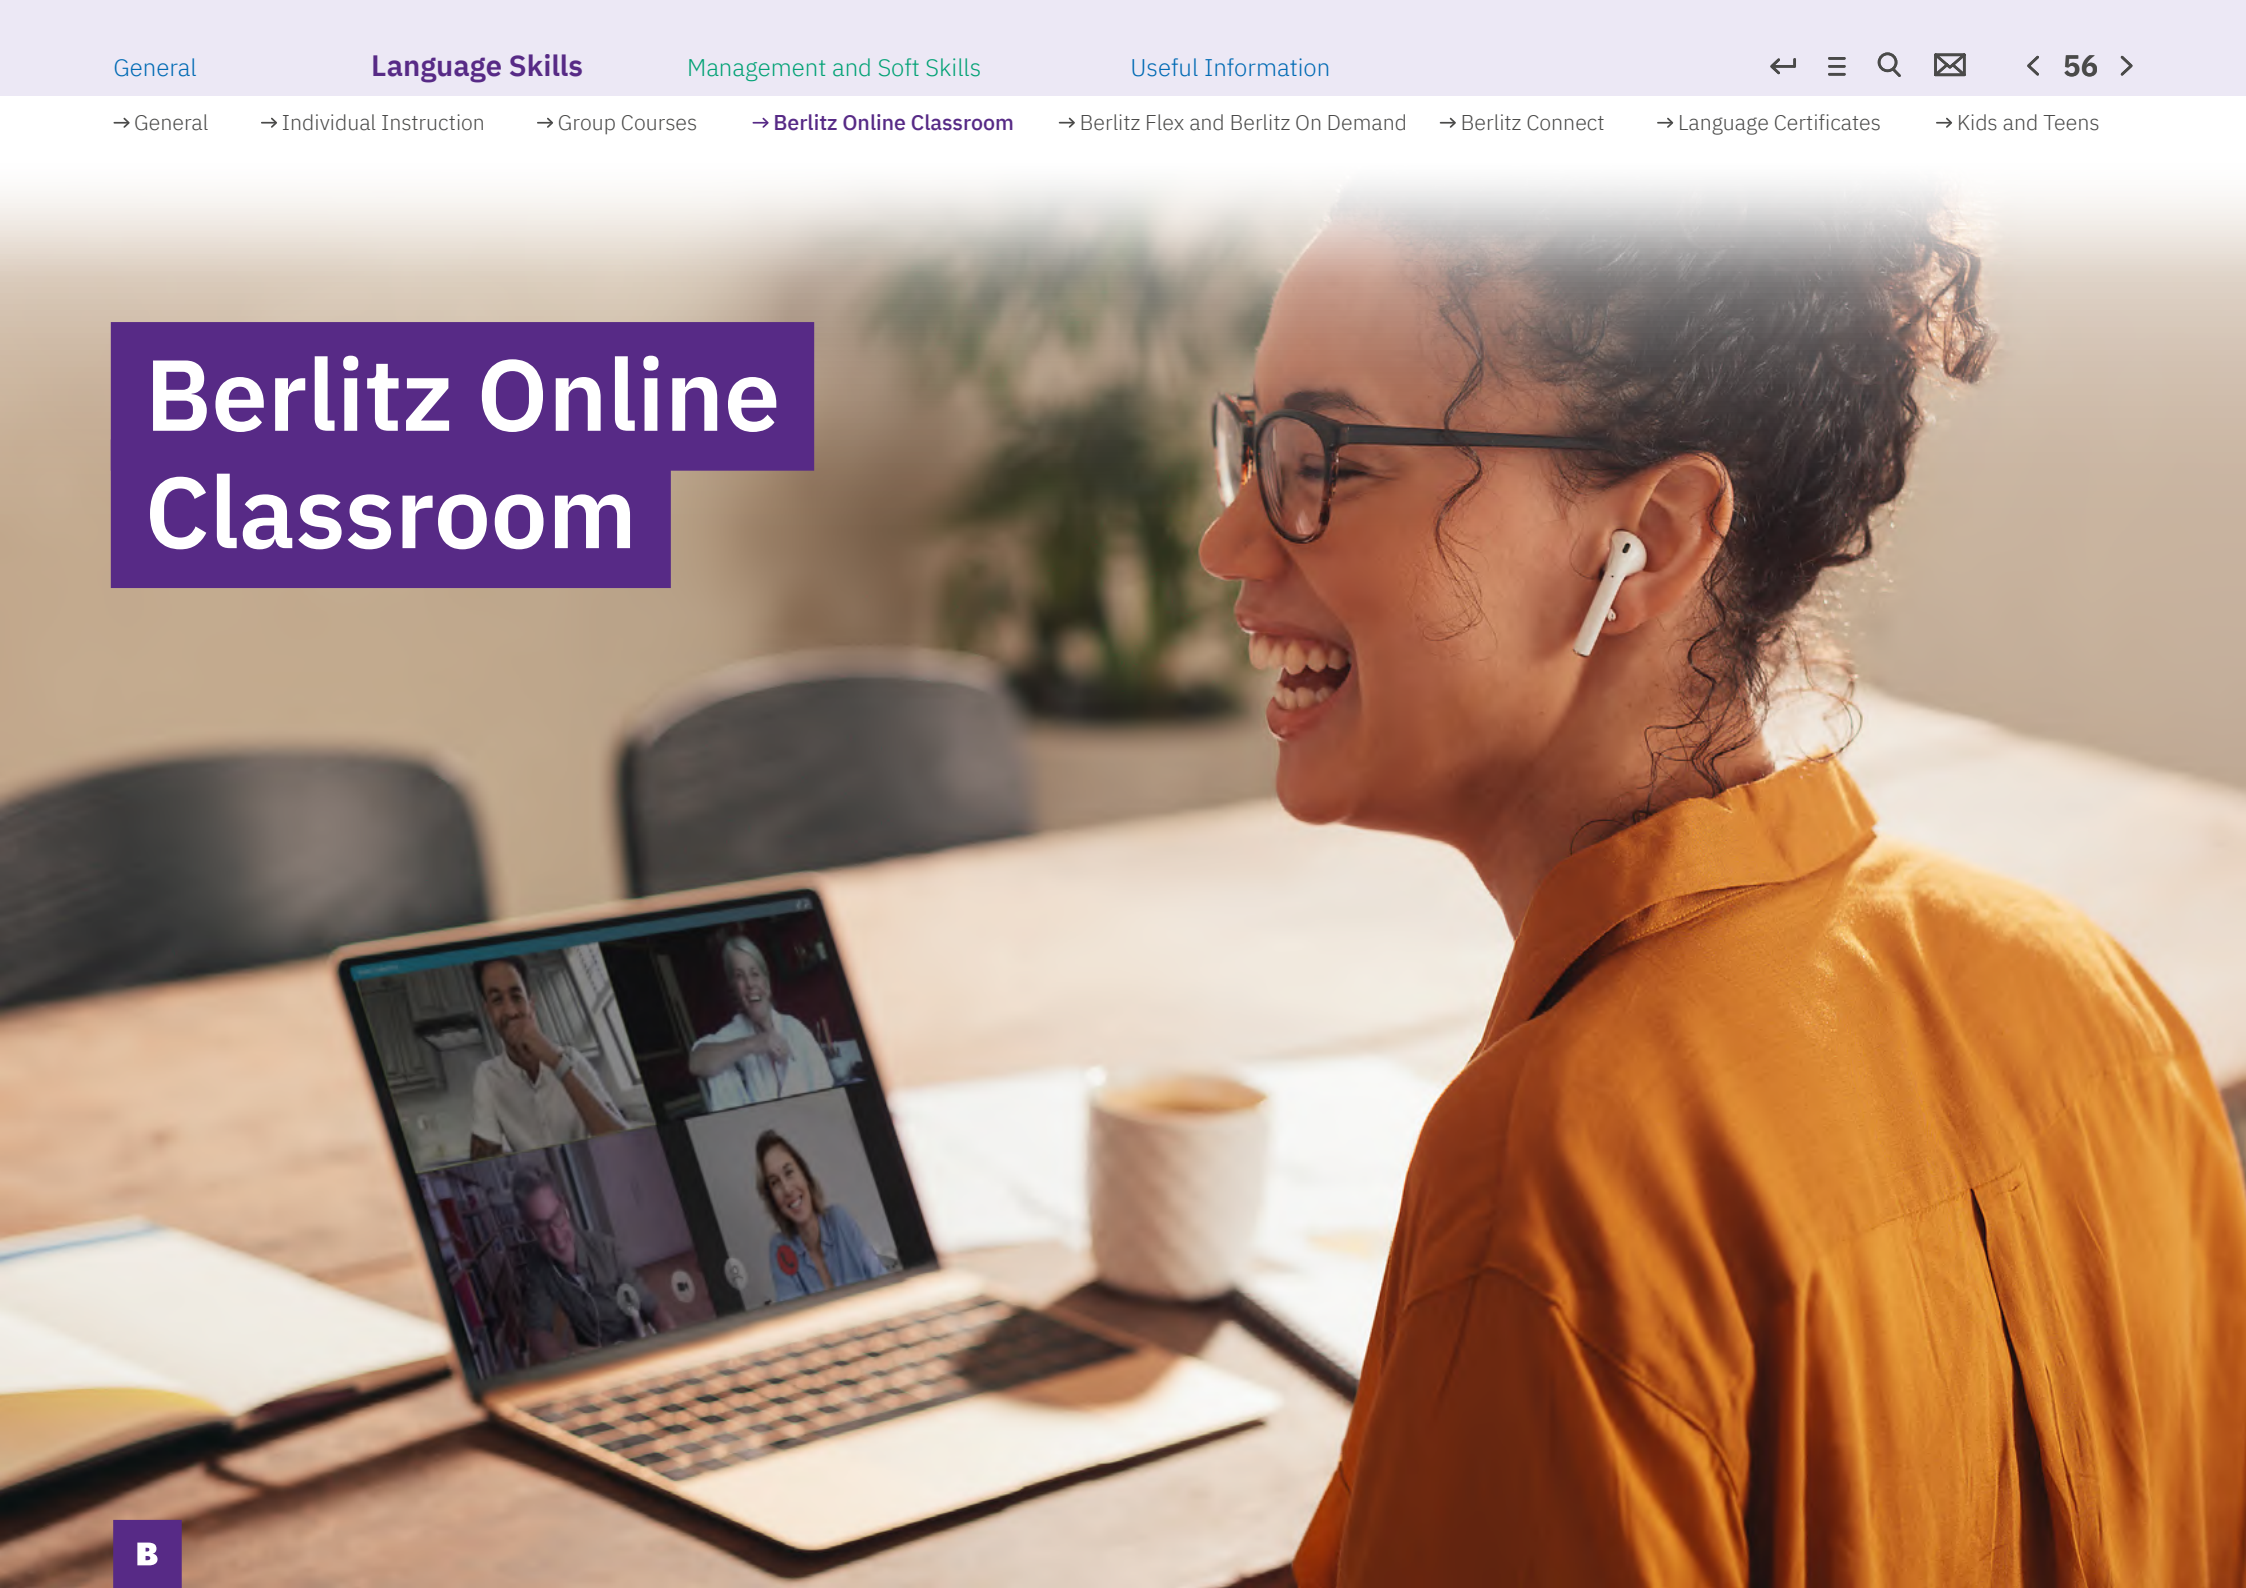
General Language Skills Management and Soft Skills Useful Information

56

→ General → Individual Instruction → Group Courses → Berlitz Online Classroom → Berlitz Flex and Berlitz On Demand → Berlitz Connect → Language Certificates → Kids and Teens

Berlitz Online Classroom

B